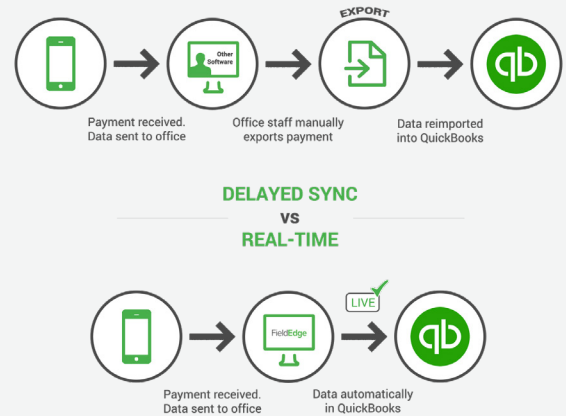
Other Software

EXPORT

Payment received. Data sent to office

Office staff manually exports payment

Data reimported into QuickBooks

DELAYED SYNC
vs
REAL-TIME

FieldEdge

LIVE

Payment received. Data sent to office

Data automatically in QuickBooks